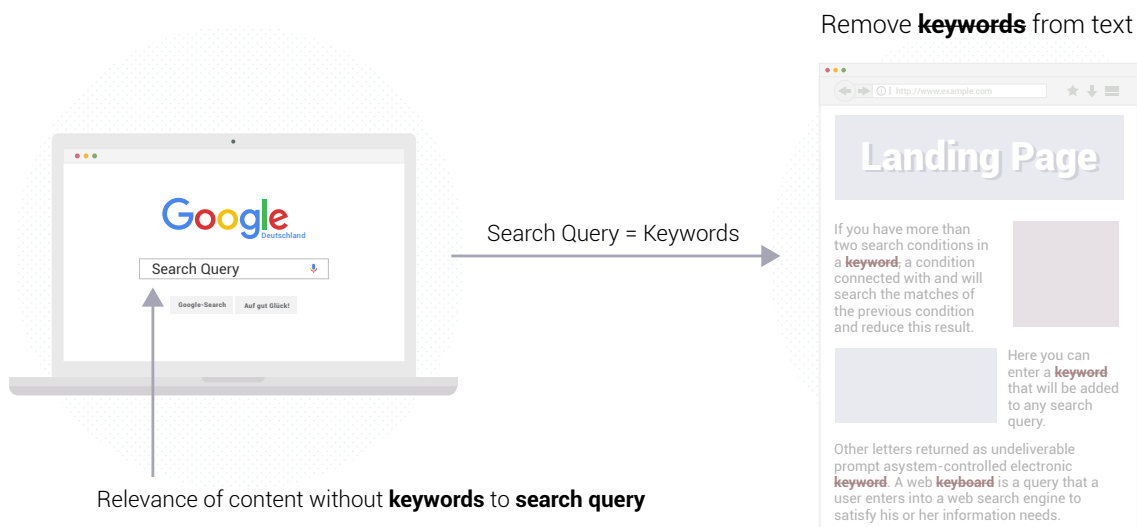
Remove **keywords** from text

Google
Deutschland

Search Query

Google-Search Auf gut Glück!

Search Query = Keywords

http://www.example.com

Landing Page

If you have more than two search conditions in a **keyword**, a condition connected with and will search the matches of the previous condition and reduce this result.

Here you can enter a **keyword** that will be added to any search query.

Other letters returned as undeliverable prompt asystem-controlled electronic **keyword**. A web **keyboard** is a query that a user enters into a web search engine to satisfy his or her information needs.

Relevance of content without **keywords** to **search query**